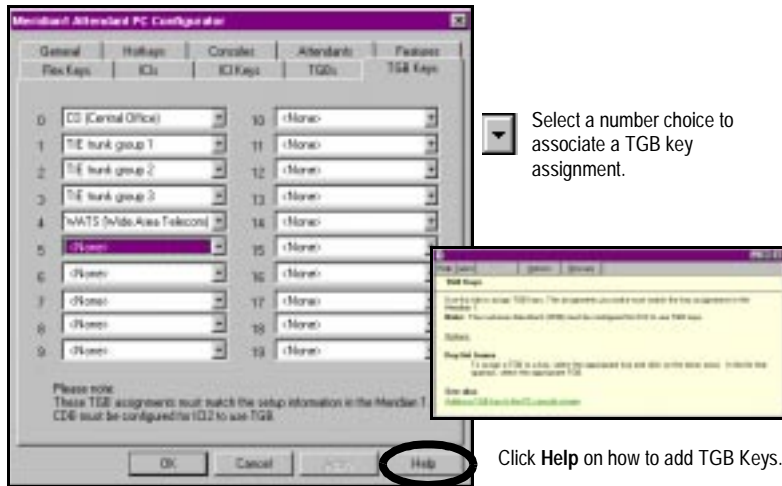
Meridian1 Attendant PC Configurator

General | Hotkeys | Consoles | Attendants | Features
Flex Keys | ICIs | ICI Keys | TGBs | TGB Keys

0 CO (Central Office)
1 TIE trunk group 1
2 TIE trunk group 2
3 TIE trunk group 3
4 WATS (Wide Area Telecom)
5 <None>
6 <None>
7 <None>
8 <None>
9 <None>
10 <None>
11 <None>
12 <None>
13 <None>
14 <None>
15 <None>
16 <None>
17 <None>
18 <None>
19 <None>

Please note:
These TGB assignments must match the setup information in the Meridian 1. CDB must be configured for ICI2 to use TGB.

OK | Cancel | Apply | Help

Select a number choice to associate a TGB key assignment.

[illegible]

TGB Keys

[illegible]

Click **Help** on how to add TGB Keys.